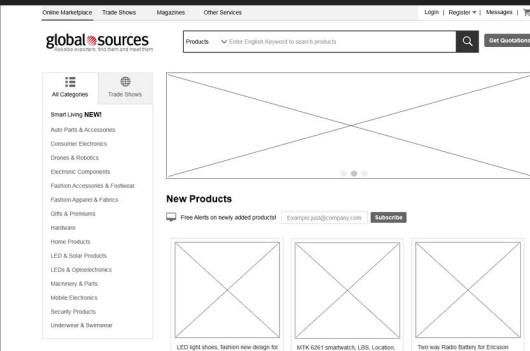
Online Marketplace Trade Shows Magazines Other Services

Login | Register ▾ | Messages |

global sources
Reliable exporters. Find them and meet them

Products ▾ Enter English Keyword to search products

Get Quotations

All Categories Trade Shows

Smart Living NEW!
Auto Parts & Accessories
Consumer Electronics
Drones & Robotics
Electronic Components
Fashion Accessories & Footwear
Fashion Apparel & Fabrics
Gifts & Premiums
Hardware
Home Products
LED & Solar Products
LEDs & Optoelectronics
Machinery & Parts
Mobile Electronics
Security Products
Underwear & Swimwear

New Products

Free Alerts on newly added products!

Example:just@company.com

Subscribe

LED light shoes, fashion new design for

MTK 6261 smartwatch, LBS, Location,

Two way Radio Battery for Ericsson